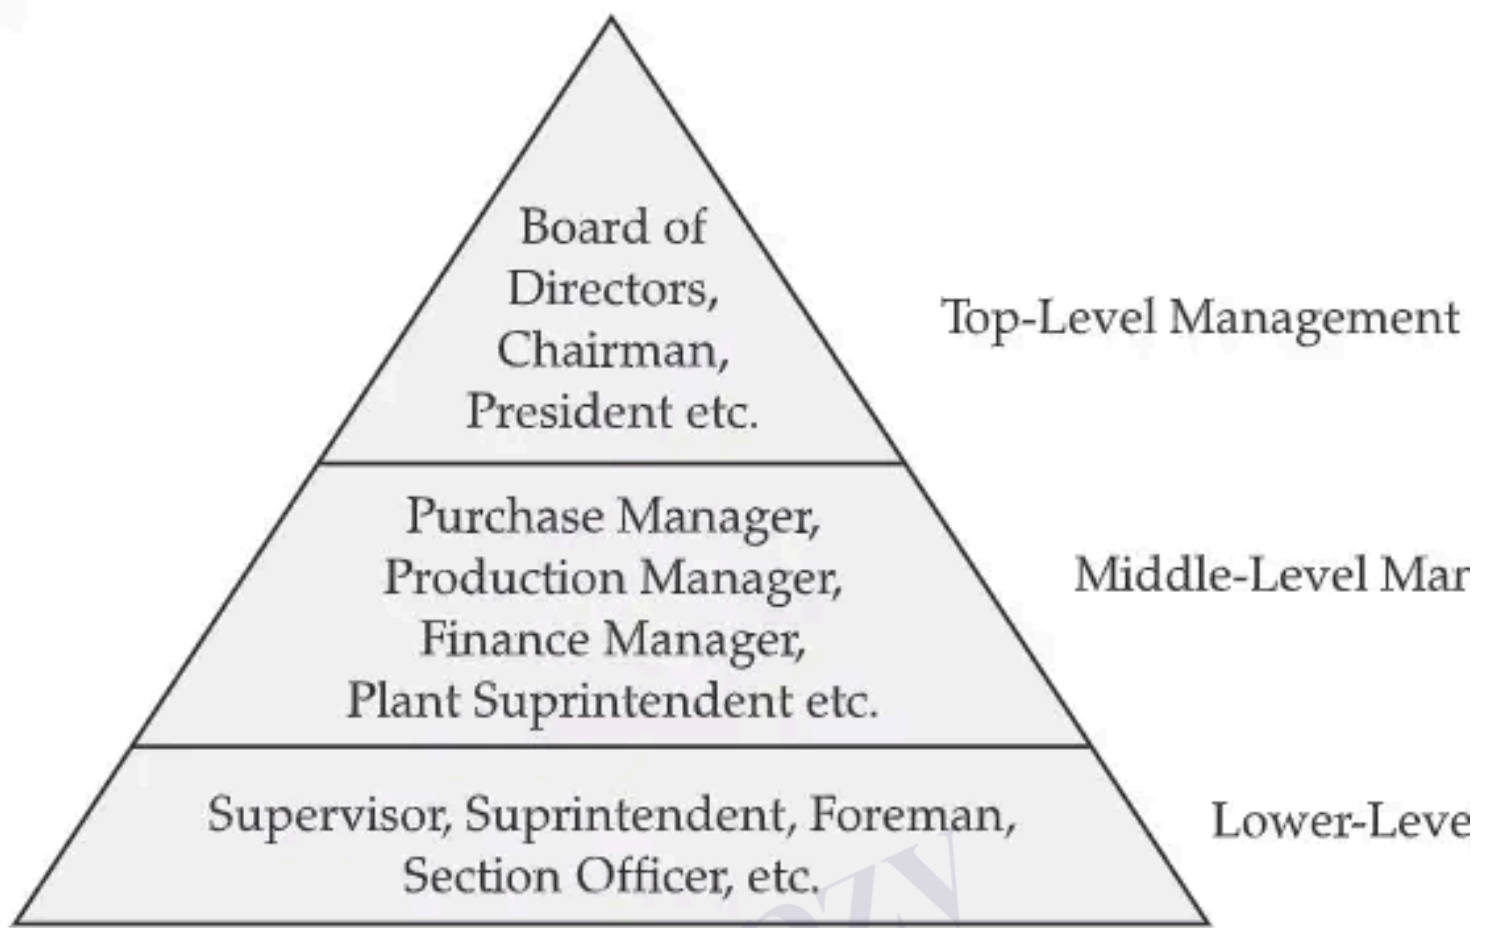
Board of Directors, Chairman, President etc.

Top-Level Management

Purchase Manager, Production Manager, Finance Manager, Plant Suprintendent etc.

Middle-Level Mar

Supervisor, Suprintendent, Foreman, Section Officer, etc.

Lower-Leve